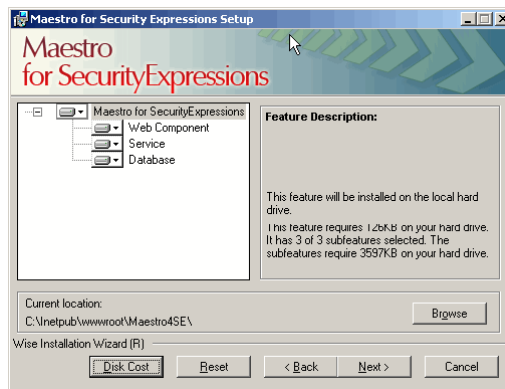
Maestro for Security Expressions Setup

Maestro
for SecurityExpressions

Maestro for SecurityExpressions
Web Component
Service
Database

Feature Description:

This feature will be installed on the local hard drive.

This feature requires 126KB on your hard drive. It has 3 of 3 subfeatures selected. The subfeatures require 3597KB on your hard drive.

Current location:
C:\Inetpub\wwwroot\Maestro4SE\

Browse

Wise Installation Wizard (R)

Disk Cost
Reset
< Back
Next >
Cancel